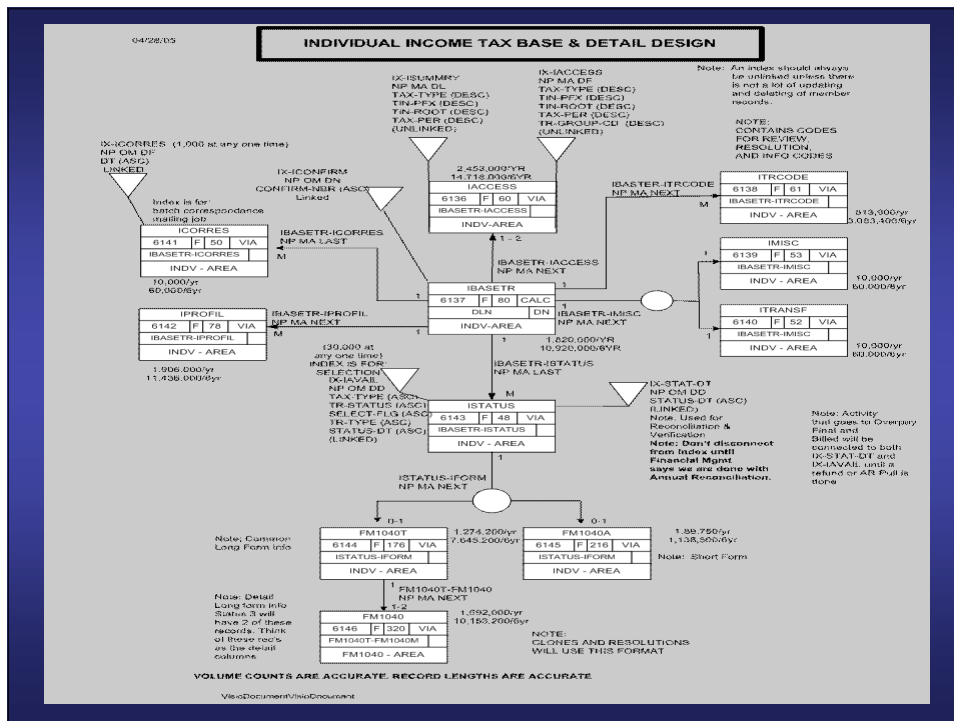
04/28/05

INDIVIDUAL INCOME TAX BASE & DETAIL DESIGN

Note: An index should always be unlinked unless there is not a lot of updating and deleting of member records.

NOTE: CONTAINS CODES FOR REVIEW, RESOLUTION, AND INFO CODES

IX-ISUMMRY
NP MA DL
TAX-TYPE (DESC)
TIN-PFX (DESC)
TIN-ROOT (DESC)
TAX-PER (DESC)
(UNLINKED)

IX-IACCESS
NP MA DF
TAX-TYPE (DESC)
TIN-PFX (DESC)
TIN-ROOT (DESC)
TAX-PER (DESC)
TR-GROUP-CD (DESC)
(UNLINKED)

IX-ICORRES (1,000 at any one time)
NP OM DF
DT (ASC)
LINKED

Index is for batch correspondence mailing job

IX-ICONFIRM
NP OM DN
CONFIRM-NBR (ASC)
Linked

2,453,000/YR
14,718,000/6YR

IACCESS
| 6136 | F | 60 | VIA |
IBASETR-IACCESS
INDV-AREA

1 - 2

IBASTER-ITRCODE
NP MA NEXT

M

ITRCODE
| 6138 | F | 61 | VIA |
IBASETR-ITRCODE
INDV - AREA

513,900/yr
3,083,400/6yr

ICORRES
| 6141 | F | 50 | VIA |
IBASETR-ICORRES
INDV - AREA

IBASETR-ICORRES
NP MA LAST

M

10,000/yr
60,000/6yr

IBASETR-IACCESS
NP MA NEXT

IMISC
| 6139 | F | 53 | VIA |
IBASETR-IMISC
INDV - AREA

10,000/yr
60,000/6yr

IBASETR
| 6137 | F | 80 | CALC |
DLN | DN
INDV-AREA

IPROFIL
| 6142 | F | 78 | VIA |
IBASETR-IPROFIL
INDV - AREA

IBASETR-IPROFIL
NP MA NEXT

M

IBASETR-IMISC
NP MA NEXT

ITRANSF
| 6140 | F | 52 | VIA |
IBASETR-IMISC
INDV - AREA

10,000/yr
60,000/6yr

1,906,000/yr
11,436,000/6yr

(30,000 at any one time)
INDEX IS FOR SELECTION
IX-IAVAIL
NP OM DD
TAX-TYPE (ASC)
TR-STATUS (ASC)
SELECT-FLG (ASC)
TR-TYPE (ASC)
STATUS-DT (ASC)
(LINKED)

1,820,000/YR
10,920,000/6YR

IBASETR-ISTATUS
NP MA LAST

M

ISTATUS
| 6143 | F | 48 | VIA |
IBASETR-ISTATUS
INDV - AREA

IX-STAT-DT
NP OM DD
STATUS-DT (ASC)
(LINKED)
Note: Used for Reconciliation & Verification
Note: Don't disconnect from Index until Financial Mgnt says we are done with Annual Reconciliation.

Note: Activity that goes to Overpay Final and Billed will be connected to both IX-STAT-DT and IX-IAVAIL until a refund or AR Pull is done

ISTATUS-IFORM
NP MA NEXT

0-1

0-1

Note: Common Long Form Info

FM1040T
| 6144 | F | 176 | VIA |
ISTATUS-IFORM
INDV - AREA

1,274,200/yr
7,645,200/6yr

FM1040A
| 6145 | F | 216 | VIA |
ISTATUS-IFORM
INDV - AREA

1,89,750/yr
1,138,500/6yr

Note: Short Form

Note: Detail Long form info Status 3 will have 2 of these records. Think of these rec's as the detail columns

FM1040T-FM1040
NP MA NEXT

1-2

FM1040
| 6146 | F | 320 | VIA |
FM1040T-FM1040M
FM1040 - AREA

1,692,000/yr
10,153,200/6yr

NOTE:
CLONES AND RESOLUTIONS WILL USE THIS FORMAT

VOLUME COUNTS ARE ACCURATE. RECORD LENGTHS ARE ACCURATE

VisioDocumentVisioDocument